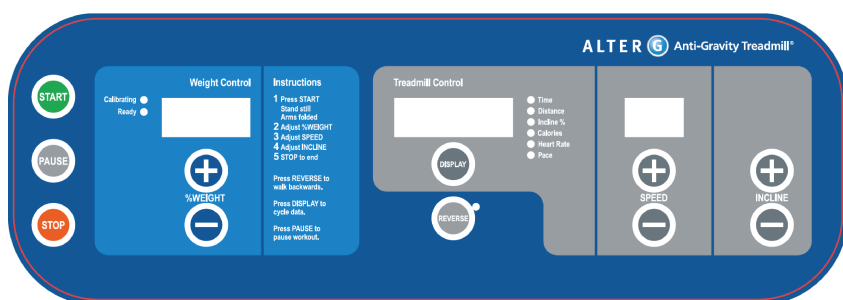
ALTER G Anti-Gravity Treadmill®

START

PAUSE

STOP

Weight Control

Calibrating
Ready

%WEIGHT

Instructions

1 Press START
Stand still
Arms folded
2 Adjust %WEIGHT
3 Adjust SPEED
4 Adjust INCLINE
5 STOP to end

Press REVERSE to walk backwards.

Press DISPLAY to cycle data.

Press PAUSE to pause workout.

Treadmill Control

Time
Distance
Incline %
Calories
Heart Rate
Pace

DISPLAY

REVERSE

SPEED

INCLINE